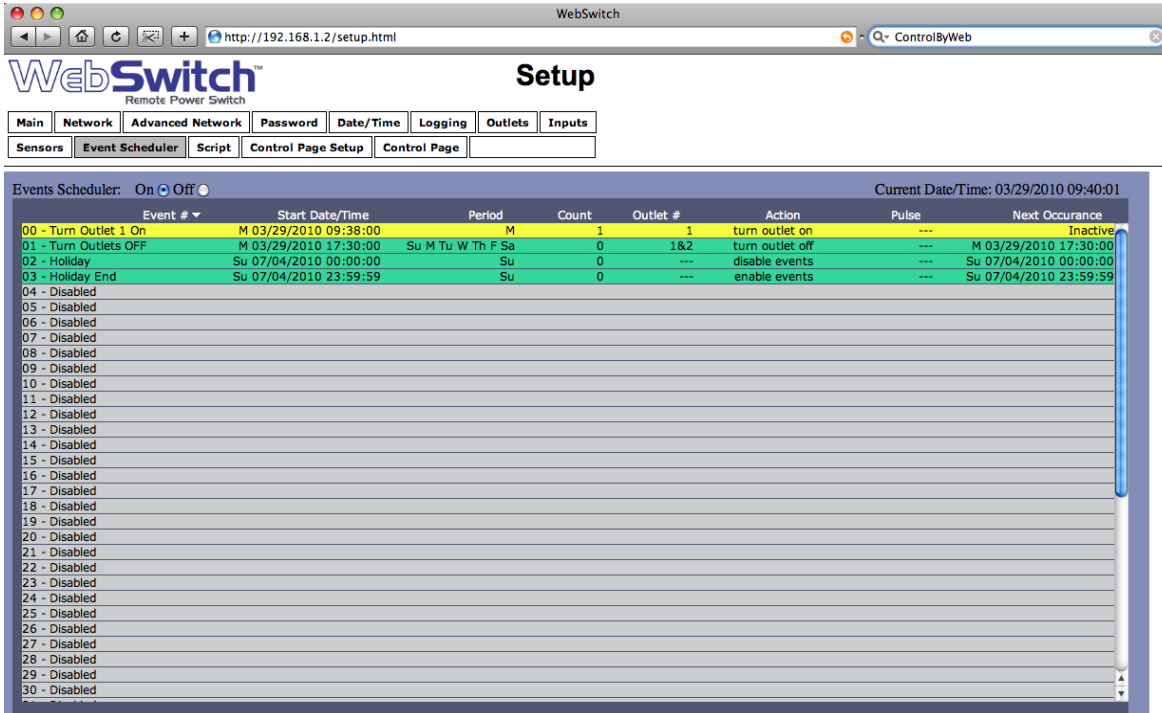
WebSwitch

http://192.168.1.2/setup.html

ControlByWeb

WebSwitch™
Remote Power Switch

Setup

Main | Network | Advanced Network | Password | Date/Time | Logging | Outlets | Inputs
Sensors | Event Scheduler | Script | Control Page Setup | Control Page

Events Scheduler: On Off

Current Date/Time: 03/29/2010 09:40:01

| Event # | Start Date/Time | Period | Count | Outlet # | Action | Pulse | Next Occurance |
|---|---|---|---|---|---|---|---|
| 00 - Turn Outlet 1 On | M 03/29/2010 09:38:00 | M | 1 | 1 | turn outlet on | --- | Inactive |
| 01 - Turn Outlets OFF | M 03/29/2010 17:30:00 | Su M Tu W Th F Sa | 0 | 1&2 | turn outlet off | --- | M 03/29/2010 17:30:00 |
| 02 - Holiday | Su 07/04/2010 00:00:00 | Su | 0 | --- | disable events | --- | Su 07/04/2010 00:00:00 |
| 03 - Holiday End | Su 07/04/2010 23:59:59 | Su | 0 | --- | enable events | --- | Su 07/04/2010 23:59:59 |
| 04 - Disabled | | | | | | | |
| 05 - Disabled | | | | | | | |
| 06 - Disabled | | | | | | | |
| 07 - Disabled | | | | | | | |
| 08 - Disabled | | | | | | | |
| 09 - Disabled | | | | | | | |
| 10 - Disabled | | | | | | | |
| 11 - Disabled | | | | | | | |
| 12 - Disabled | | | | | | | |
| 13 - Disabled | | | | | | | |
| 14 - Disabled | | | | | | | |
| 15 - Disabled | | | | | | | |
| 16 - Disabled | | | | | | | |
| 17 - Disabled | | | | | | | |
| 18 - Disabled | | | | | | | |
| 19 - Disabled | | | | | | | |
| 20 - Disabled | | | | | | | |
| 21 - Disabled | | | | | | | |
| 22 - Disabled | | | | | | | |
| 23 - Disabled | | | | | | | |
| 24 - Disabled | | | | | | | |
| 25 - Disabled | | | | | | | |
| 26 - Disabled | | | | | | | |
| 27 - Disabled | | | | | | | |
| 28 - Disabled | | | | | | | |
| 29 - Disabled | | | | | | | |
| 30 - Disabled | | | | | | | |